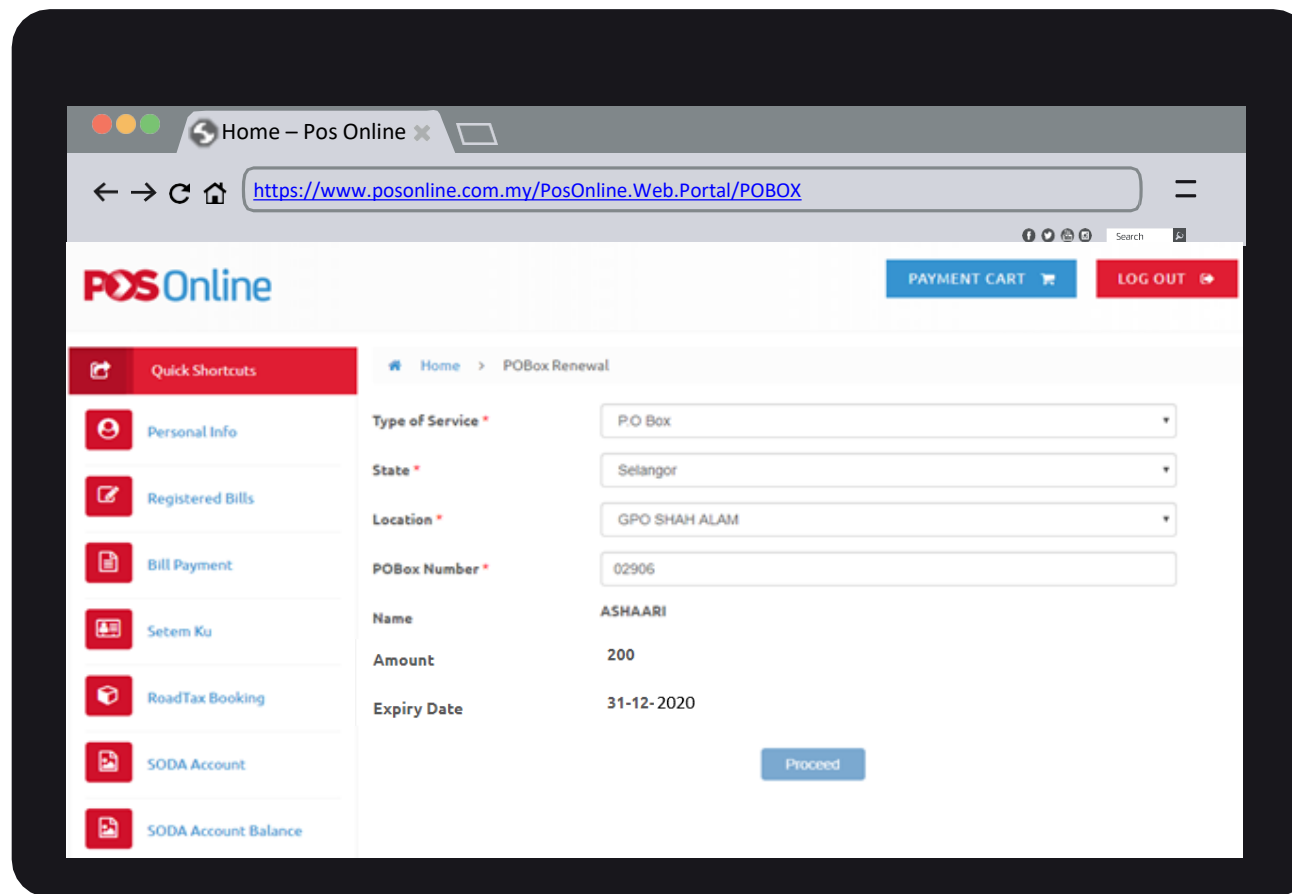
Home – Pos Online

https://www.posonline.com.my/PosOnline.Web.Portal/POBOX

Search

POS Online

PAYMENT CART

LOG OUT

Quick Shortcuts

Personal Info

Registered Bills

Bill Payment

Setem Ku

RoadTax Booking

SODA Account

SODA Account Balance

Home > POBox Renewal

Type of Service * P.O Box

State * Selangor

Location * GPO SHAH ALAM

POBox Number * 02906

Name ASHAARI

Amount 200

Expiry Date 31-12-2020

Proceed